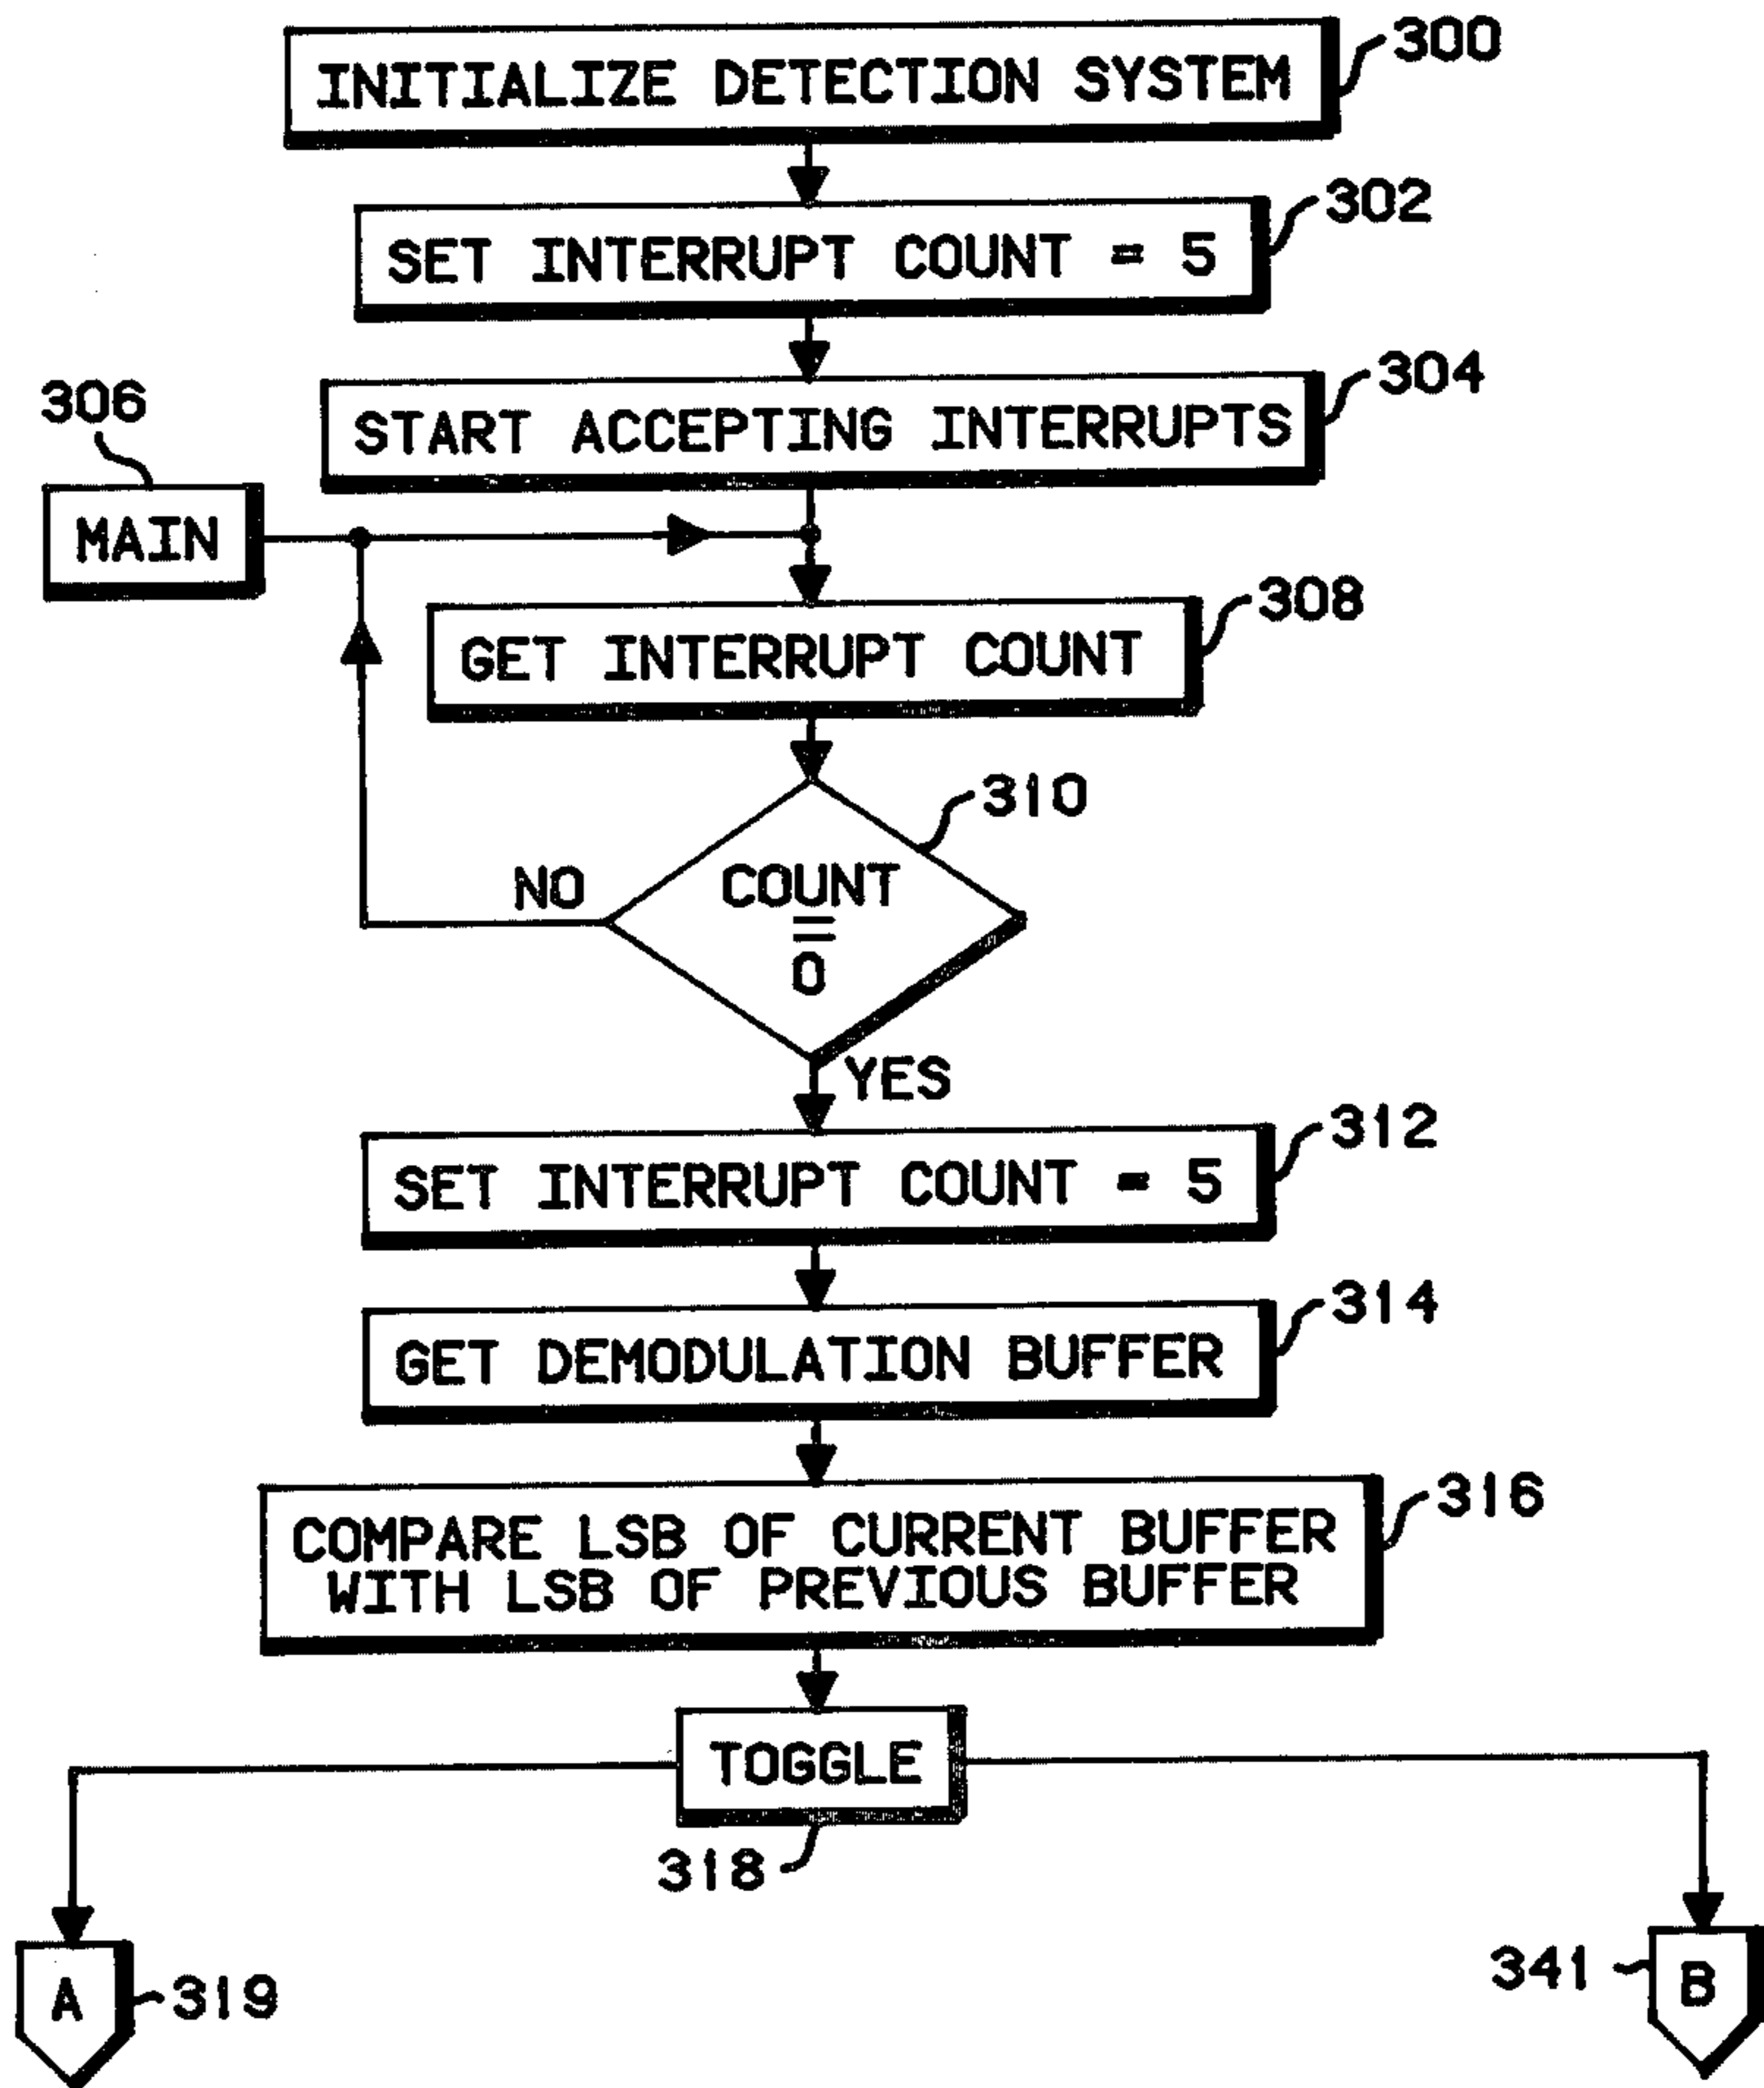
INITIALIZE DETECTION SYSTEM 300

SET INTERRUPT COUNT = 5 302

START ACCEPTING INTERRUPTS 304

306 MAIN

GET INTERRUPT COUNT 308

310

NO

COUNT $\overset{?}{=}$ 0

YES

SET INTERRUPT COUNT = 5 312

GET DEMODULATION BUFFER 314

COMPARE LSB OF CURRENT BUFFER WITH LSB OF PREVIOUS BUFFER 316

TOGGLE

318

A 319

341 B